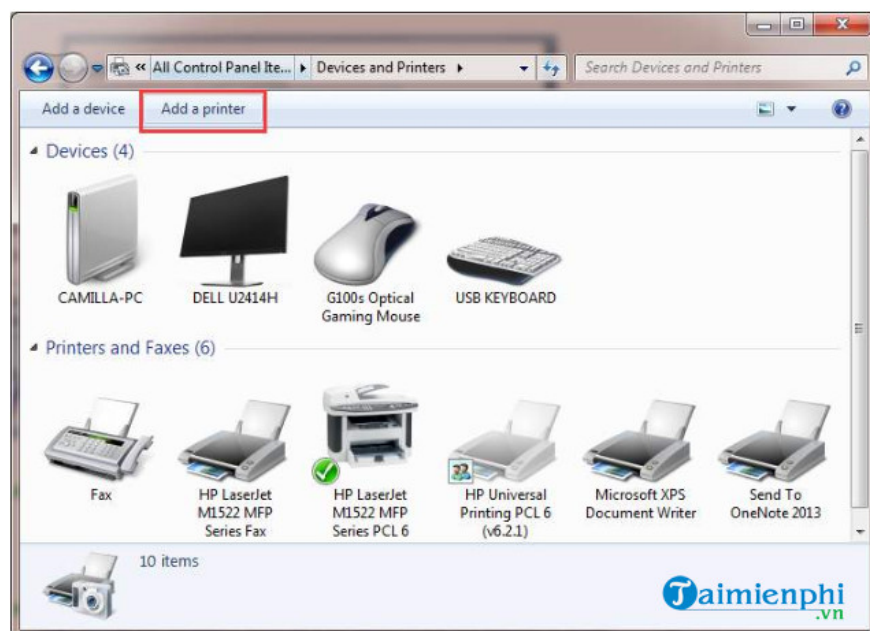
« All Control Panel Ite... ▸ Devices and Printers ▸

Search Devices and Printers

Add a device

Add a printer

Devices (4)

CAMILLA-PC

DELL U2414H

G100s Optical Gaming Mouse

USB KEYBOARD

Printers and Faxes (6)

Fax

HP LaserJet M1522 MFP Series Fax

HP LaserJet M1522 MFP Series PCL 6

HP Universal Printing PCL 6 (v6.2.1)

Microsoft XPS Document Writer

Send To OneNote 2013

10 items

Taimienphi .vn